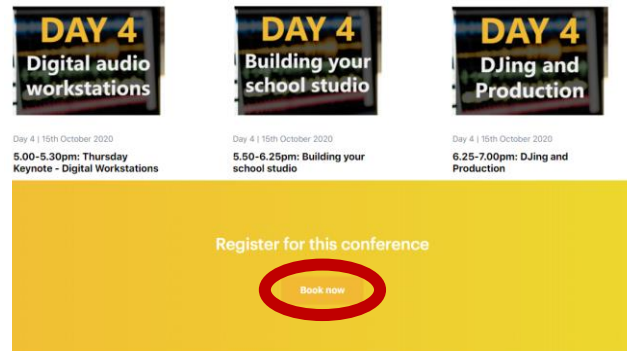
DAY 4
Digital audio workstations

DAY 4
Building your school studio

DAY 4
DJing and Production

Day 4 | 15th October 2020
5.00-5.30pm: Thursday Keynote - Digital Workstations

Day 4 | 15th October 2020
5.50-6.25pm: Building your school studio

Day 4 | 15th October 2020
6.25-7.00pm: DJing and Production

Register for this conference

Book now